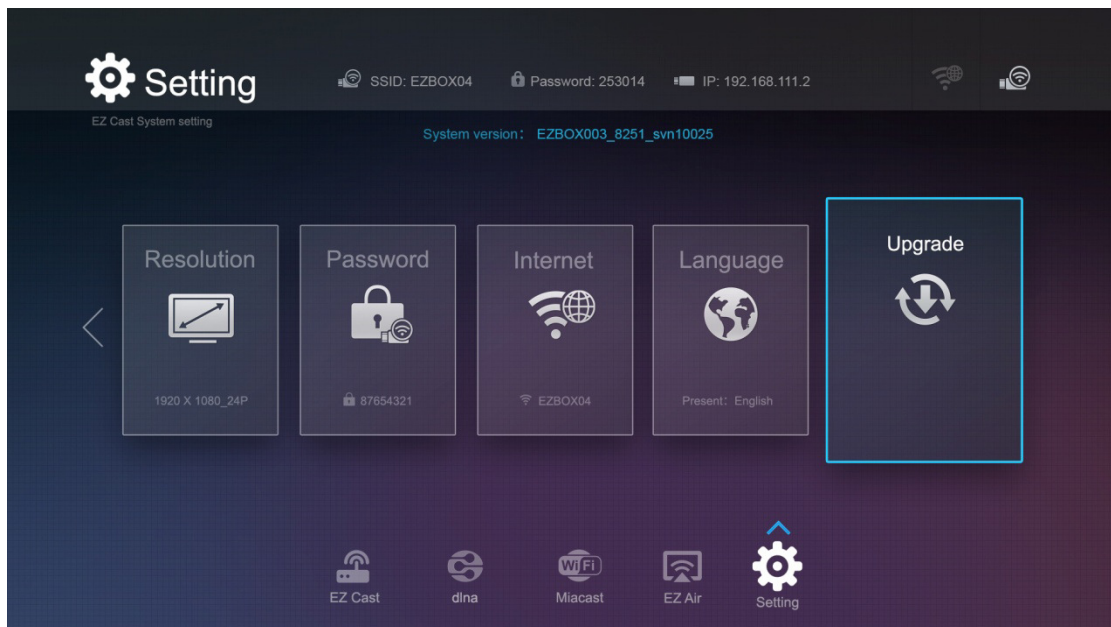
Setting

SSID: EZBOX04 Password: 253014 IP: 192.168.111.2

EZ Cast System setting

System version: EZBOX003_8251_svn10025

Resolution

1920 X 1080_24P

Password

87654321

Internet

EZBOX04

Language

Present: English

Upgrade

EZ Cast

dlna

WiFi

Miacast

EZ Air

Setting